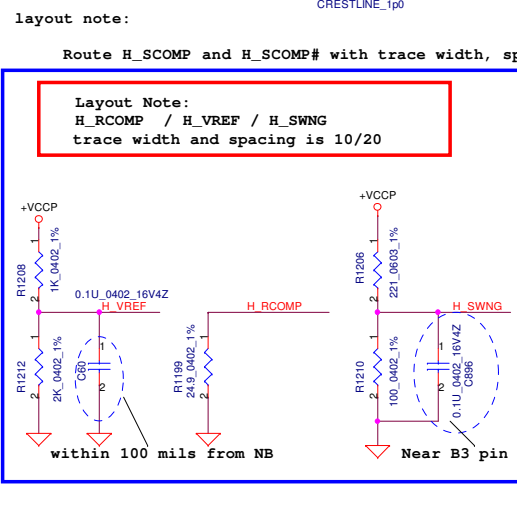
CRESTLINE_1p0

layout note:

Route H_SCOMP and H_SCOMP# with trace width, sp

Layout Note:
H_RCOMP / H_VREF / H_SWNG
trace width and spacing is 10/20

+VCCP

1
R1208
1K_0402_1%
2

0.1U_0402_16V4Z
H_VREF

1
C60
2

1
R1212
2K_0402_1%
2

H_RCOMP

1
R1199
24.9_0402_1%
2

+VCCP

1
R1206
221_0603_1%
2

H_SWNG

1
R1210
100_0402_1%
2

1
0.1U_0402_16V4Z
C896
2

within 100 mils from NB

Near B3 pin